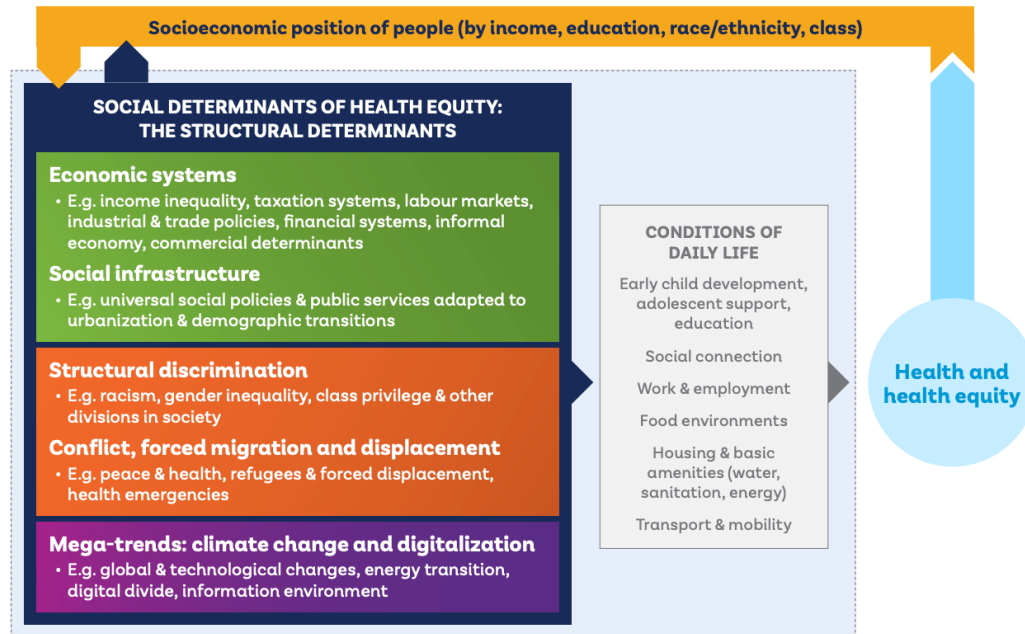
Socioeconomic position of people (by income, education, race/ethnicity, class)

SOCIAL DETERMINANTS OF HEALTH EQUITY: THE STRUCTURAL DETERMINANTS

Economic systems
• E.g. income inequality, taxation systems, labour markets, industrial & trade policies, financial systems, informal economy, commercial determinants

Social infrastructure
• E.g. universal social policies & public services adapted to urbanization & demographic transitions

Structural discrimination
• E.g. racism, gender inequality, class privilege & other divisions in society

Conflict, forced migration and displacement
• E.g. peace & health, refugees & forced displacement, health emergencies

Mega-trends: climate change and digitalization
• E.g. global & technological changes, energy transition, digital divide, information environment

CONDITIONS OF DAILY LIFE

Early child development, adolescent support, education

Social connection

Work & employment

Food environments

Housing & basic amenities (water, sanitation, energy)

Transport & mobility

Health and health equity